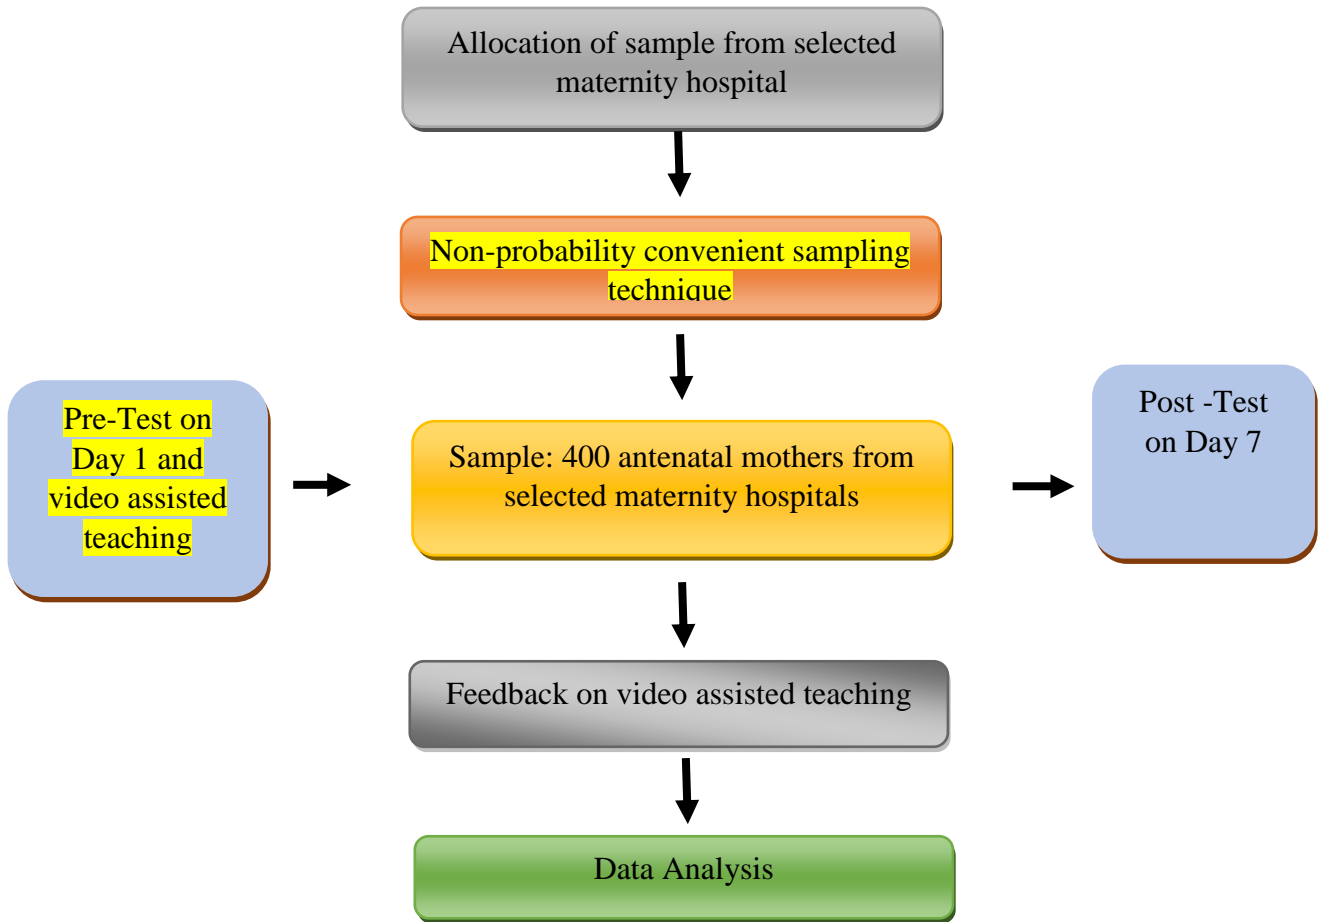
Allocation of sample from selected maternity hospital

Non-probability convenient sampling technique

Pre-Test on Day 1 and video assisted teaching

Sample: 400 antenatal mothers from selected maternity hospitals

Post -Test on Day 7

Feedback on video assisted teaching

Data Analysis